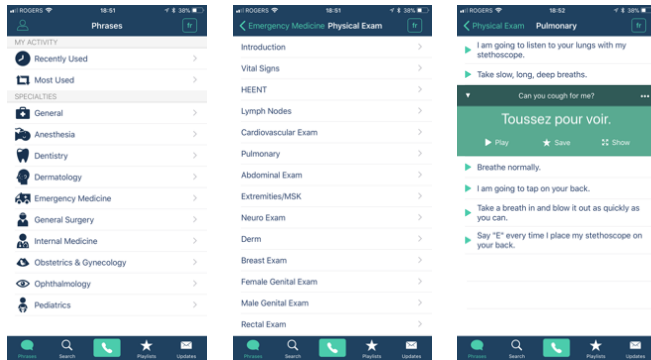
ROGERS 18:51 38%

Phrases fr

MY ACTIVITY

Recently Used

Most Used

SPECIALTIES

General

Anesthesia

Dentistry

Dermatology

Emergency Medicine

General Surgery

Internal Medicine

Obstetrics & Gynecology

Ophthalmology

Pediatrics

Phrases Search Playlists Updates

ROGERS 18:51 38%

Emergency Medicine Physical Exam fr

Introduction

Vital Signs

HEENT

Lymph Nodes

Cardiovascular Exam

Pulmonary

Abdominal Exam

Extremities/MSK

Neuro Exam

Derm

Breast Exam

Female Genital Exam

Male Genital Exam

Rectal Exam

Phrases Search Playlists Updates

ROGERS 18:52 38%

Physical Exam Pulmonary fr

I am going to listen to your lungs with my stethoscope.

Take slow, long, deep breaths.

Can you cough for me?

Toussez pour voir.

Play Save Show

Breathe normally.

I am going to tap on your back.

Take a breath in and blow it out as quickly as you can.

Say "E" every time I place my stethoscope on your back.

Phrases Search Playlists Updates